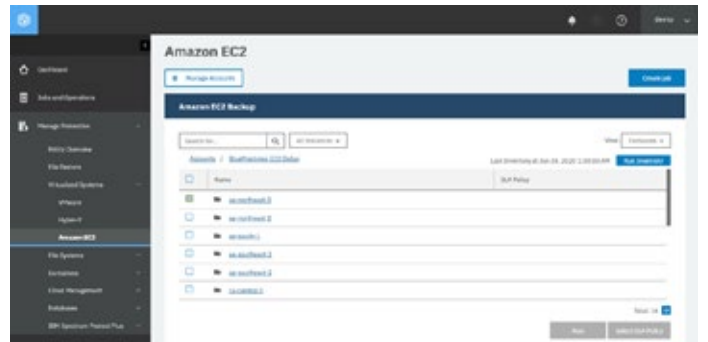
Amazon EC2

Manage Accounts

Create Job

Amazon EC2 Backup

Search for...

View

Accounts / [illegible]

Last Inventory at Jun 24, 2020 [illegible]

Run Inventory

| | Name | SLA Policy |
|---|---|---|
| | ap-northeast-1 | |
| | ap-northeast-2 | |
| | ap-south-1 | |
| | ap-southeast-1 | |
| | ap-southeast-2 | |
| | ca-central-1 | |

Dashboard

Jobs and Operations

Manage Protection

Policy Overview

File Restore

Virtualized Systems

VMware

Hyper-V

Amazon EC2

File Systems

Containers

Cloud Management

Databases

IBM Spectrum Protect Plus

Run

Select SLA Policy